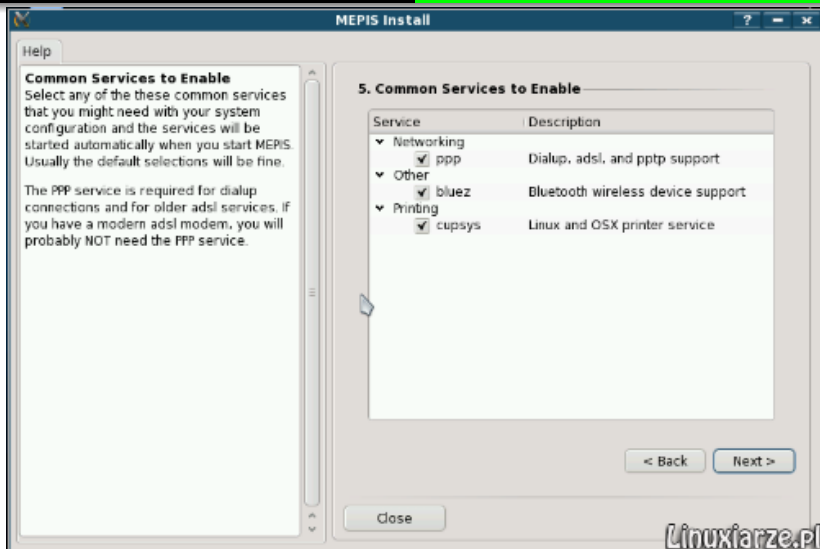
MEPIS Install

? – ×

Help

Common Services to Enable
Select any of the these common services that you might need with your system configuration and the services will be started automatically when you start MEPIS. Usually the default selections will be fine.

The PPP service is required for dialup connections and for older adsl services. If you have a modern adsl modem, you will probably NOT need the PPP service.

5. Common Services to Enable

| Service | Description |
|---|---|
| Networking | |
| ppp | Dialup, adsl, and pptp support |
| Other | |
| bluez | Bluetooth wireless device support |
| Printing | |
| cupsys | Linux and OSX printer service |

< Back

Next >

Close

Linuxiarze.pl